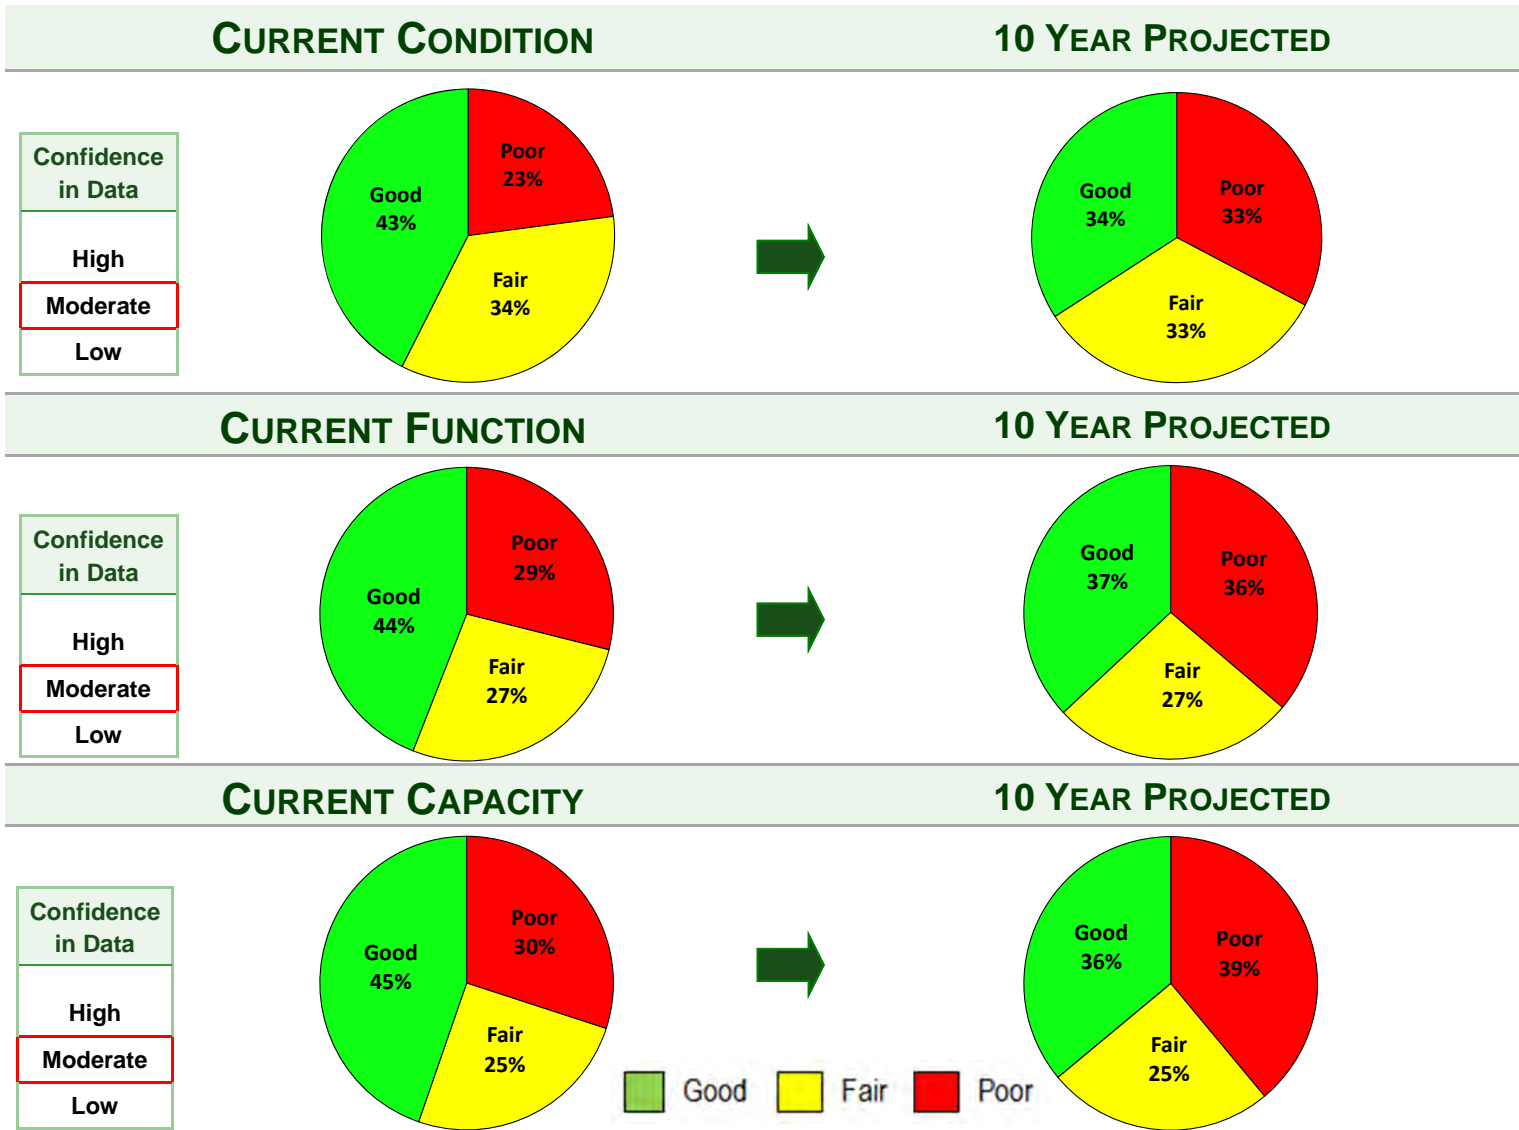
CURRENT CONDITION

10 YEAR PROJECTED

Confidence in Data

High

Moderate

Low

Good 43%

Poor 23%

Fair 34%

Good 34%

Poor 33%

Fair 33%

CURRENT FUNCTION

10 YEAR PROJECTED

Confidence in Data

High

Moderate

Low

Good 44%

Poor 29%

Fair 27%

Good 37%

Poor 36%

Fair 27%

CURRENT CAPACITY

10 YEAR PROJECTED

Confidence in Data

High

Moderate

Low

Good 45%

Poor 30%

Fair 25%

Good Fair Poor

Good 36%

Poor 39%

Fair 25%